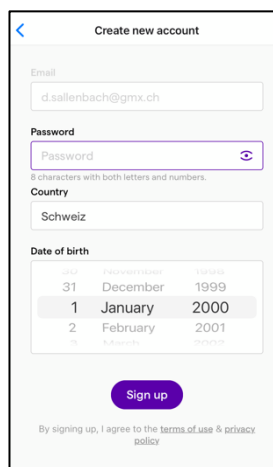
<
Create new account

Email
d.sallenbach@gmx.ch

Password
Password
8 characters with both letters and numbers.

Country
Schweiz

Date of birth

| 30 | November | 1998 |
|---|---|---|
| 31 | December | 1999 |
| 1 | January | 2000 |
| 2 | February | 2001 |
| 3 | March | 2002 |

Sign up

By signing up, I agree to the terms of use & privacy policy